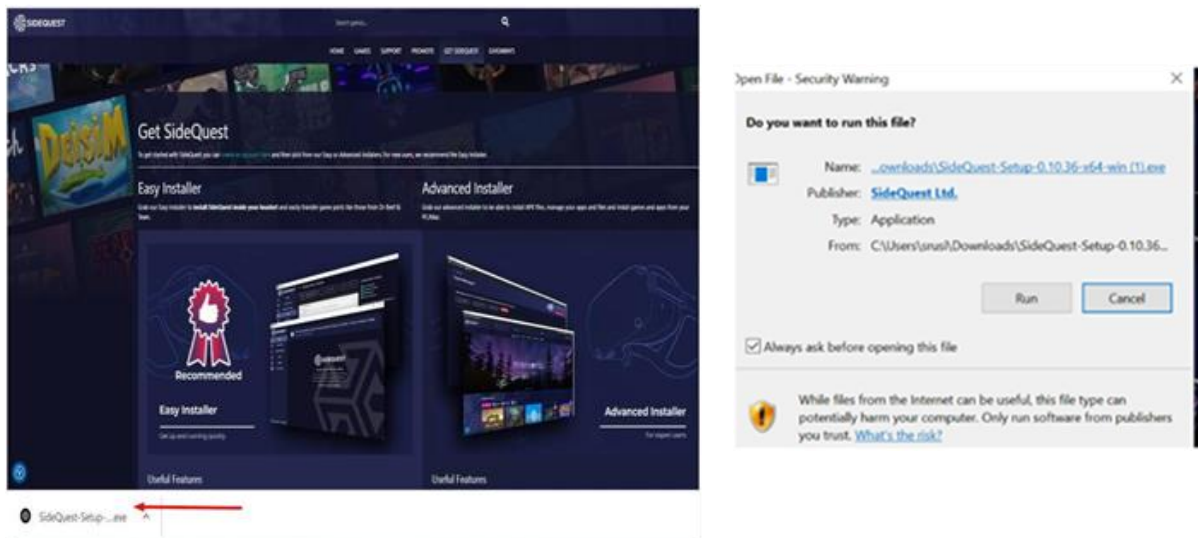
SIDEQUEST

Search games...

HOME GAMES SUPPORT PROMOTE GET SIDEQUEST GIVEAWAYS

Get SideQuest

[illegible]

Easy Installer

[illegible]

Advanced Installer

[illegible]

Recommended

Easy Installer

Get up and running quickly

Advanced Installer

For expert users

Useful Features

Useful Features

SideQuest-Setup-....exe

Open File - Security Warning

Do you want to run this file?

Name: ...ownloads\SideQuest-Setup-0.10.36-x64-win (1).exe

Publisher: SideQuest Ltd.

Type: Application

From: C:\Users\srusi\Downloads\SideQuest-Setup-0.10.36...

Run

Cancel

Always ask before opening this file

While files from the Internet can be useful, this file type can potentially harm your computer. Only run software from publishers you trust. What's the risk?